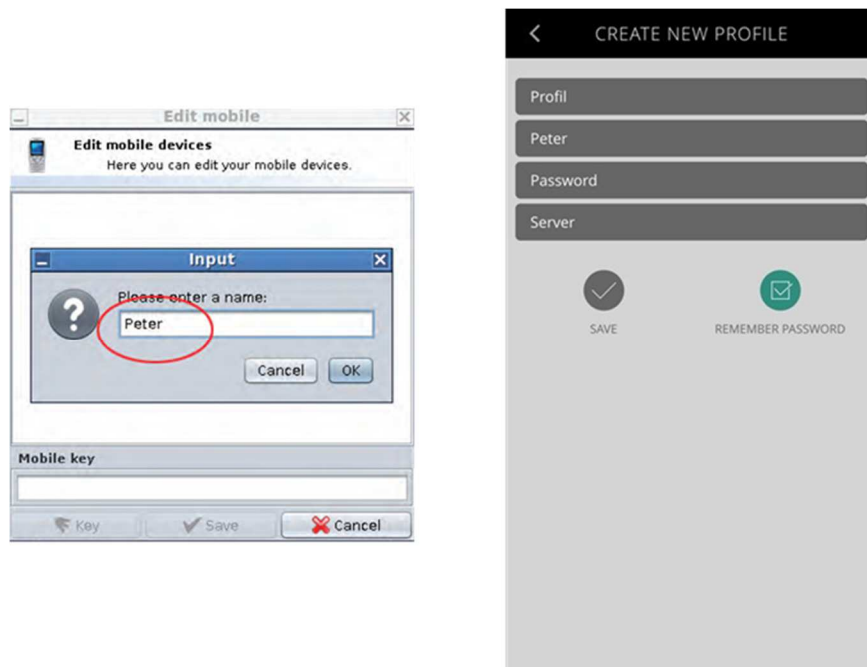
Edit mobile

Edit mobile devices
Here you can edit your mobile devices.

Input

Please enter a name:
Peter

Cancel OK

Mobile key

Key Save Cancel

CREATE NEW PROFILE

Profil
Peter
Password
Server

SAVE
REMEMBER PASSWORD